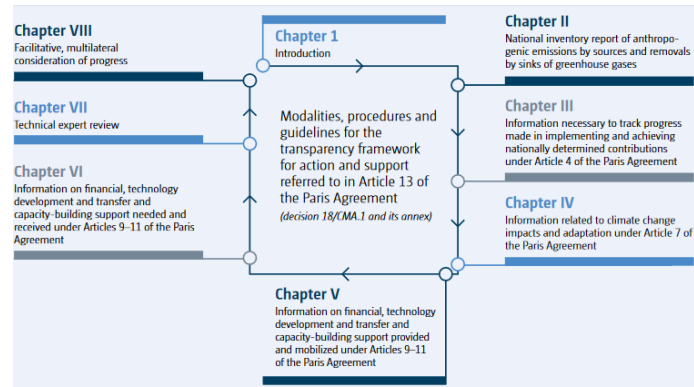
Chapter VIII
Facilitative, multilateral consideration of progress

Chapter 1
Introduction

Chapter II
National inventory report of anthropogenic emissions by sources and removals by sinks of greenhouse gases

Chapter VII
Technical expert review

Modalities, procedures and guidelines for the transparency framework for action and support referred to in Article 13 of the Paris Agreement
(decision 18/CMA.1 and its annex)

Chapter III
Information necessary to track progress made in implementing and achieving nationally determined contributions under Article 4 of the Paris Agreement

Chapter VI
Information on financial, technology development and transfer and capacity-building support needed and received under Articles 9–11 of the Paris Agreement

Chapter IV
Information related to climate change impacts and adaptation under Article 7 of the Paris Agreement

Chapter V
Information on financial, technology development and transfer and capacity-building support provided and mobilized under Articles 9–11 of the Paris Agreement